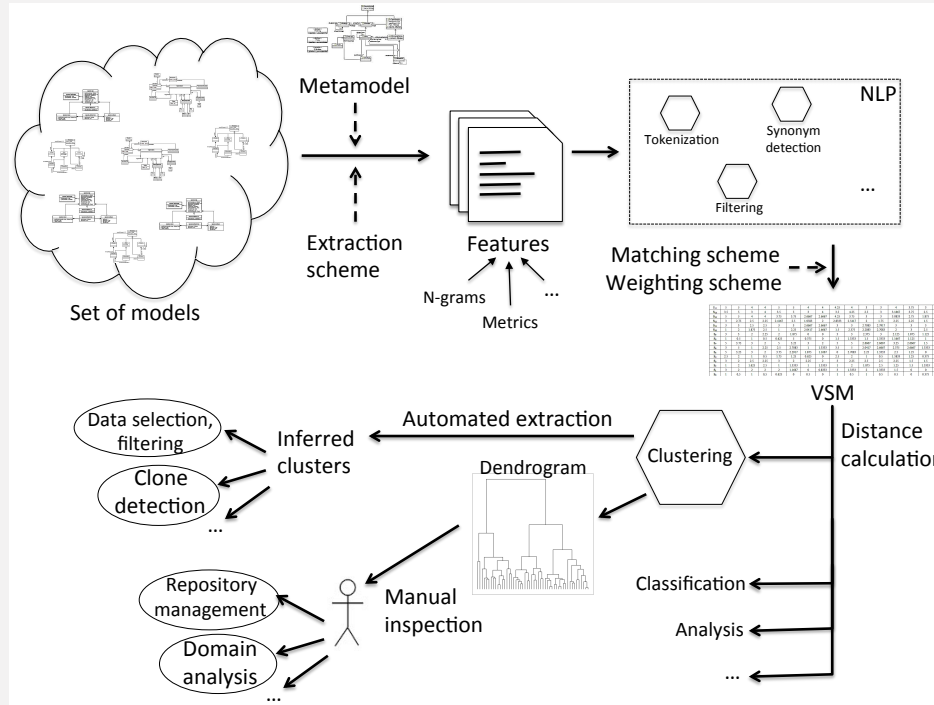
Metamodel

Set of models

Extraction scheme

Features

N-grams

Metrics

...

NLP

Tokenization

Synonym detection

Filtering

...

Matching scheme
Weighting scheme

VSM

Automated extraction

Data selection, filtering

Inferred clusters

Clone detection

...

Dendrogram

Clustering

Distance calculation

Repository management

Domain analysis

...

Manual inspection

Classification

Analysis

...